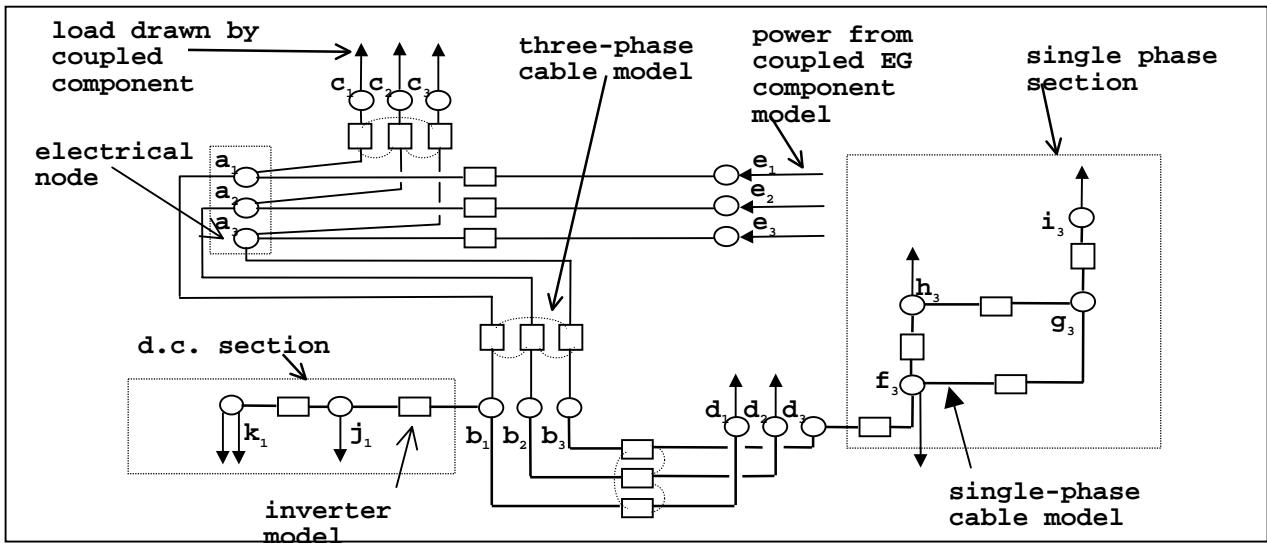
load drawn by coupled component

three-phase cable model

power from coupled EG component model

single phase section

$c_1$ $c_2$ $c_3$

electrical node

$a_1$
$a_2$
$a_3$

$e_1$
$e_2$
$e_3$

$i_3$

$h_3$

$g_3$

d.c. section

$f_3$

$k_1$

$j_1$

$b_1$ $b_2$ $b_3$

$d_1$ $d_2$ $d_3$

inverter model

single-phase cable model